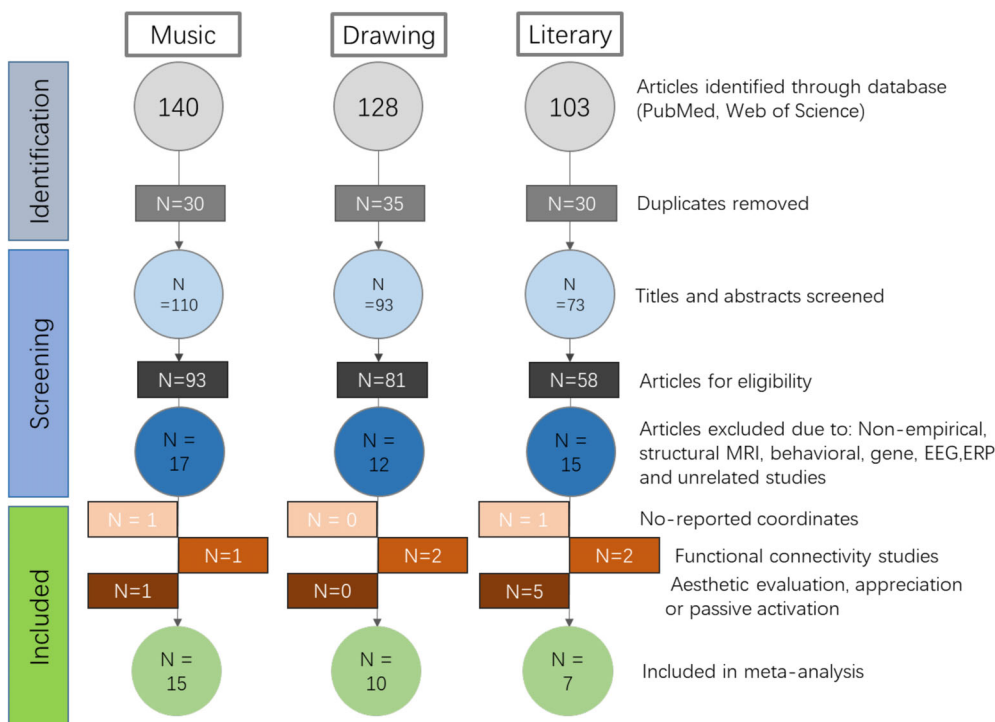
Music

Drawing

Literary

Identification

140

128

103

Articles identified through database (PubMed, Web of Science)

N=30

N=35

N=30

Duplicates removed

Screening

N =110

N =93

N =73

Titles and abstracts screened

N=93

N=81

N=58

Articles for eligibility

N = 17

N = 12

N = 15

Articles excluded due to: Non-empirical, structural MRI, behavioral, gene, EEG,ERP and unrelated studies

Included

N = 1

N = 0

N = 1

No-reported coordinates

N=1

N=2

N=2

Functional connectivity studies

N=1

N=0

N=5

Aesthetic evaluation, appreciation or passive activation

N = 15

N = 10

N = 7

Included in meta-analysis